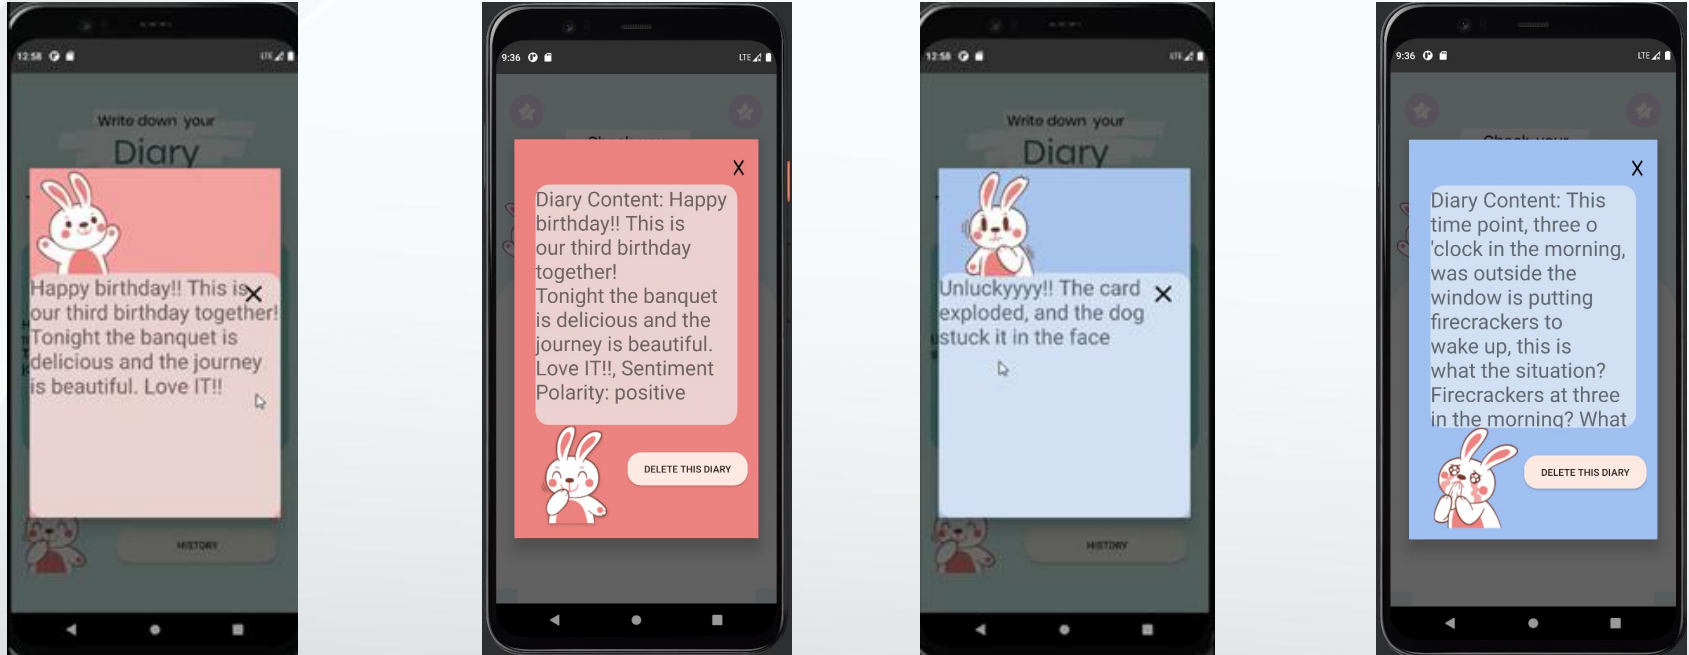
12:58

Write down your

Diary

Happy birthday!! This is our third birthday together! Tonight the banquet is delicious and the journey is beautiful. Love IT!!

HISTORY

9:36

X

Diary Content: Happy birthday!! This is our third birthday together! Tonight the banquet is delicious and the journey is beautiful. Love IT!!, Sentiment Polarity: positive

DELETE THIS DIARY

12:58

Write down your

Diary

Unluckyyyy!! The card exploded, and the dog stuck it in the face

HISTORY

9:36

X

Diary Content: This time point, three o 'clock in the morning, was outside the window is putting firecrackers to wake up, this is what the situation? Firecrackers at three in the morning? What

DELETE THIS DIARY